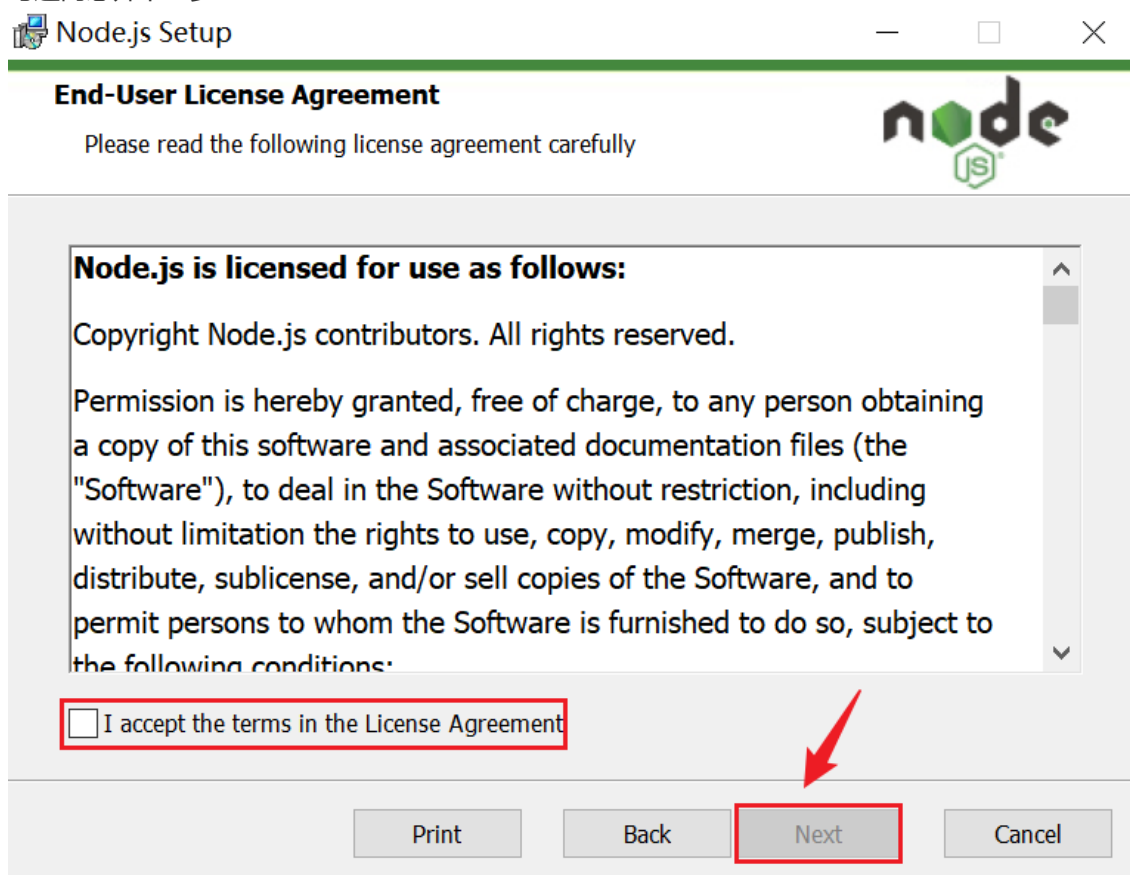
Node.js Setup

End-User License Agreement

Please read the following license agreement carefully

node JS

Node.js is licensed for use as follows:

Copyright Node.js contributors. All rights reserved.

Permission is hereby granted, free of charge, to any person obtaining a copy of this software and associated documentation files (the "Software"), to deal in the Software without restriction, including without limitation the rights to use, copy, modify, merge, publish, distribute, sublicense, and/or sell copies of the Software, and to permit persons to whom the Software is furnished to do so, subject to the following conditions:

I accept the terms in the License Agreement

Print Back Next Cancel